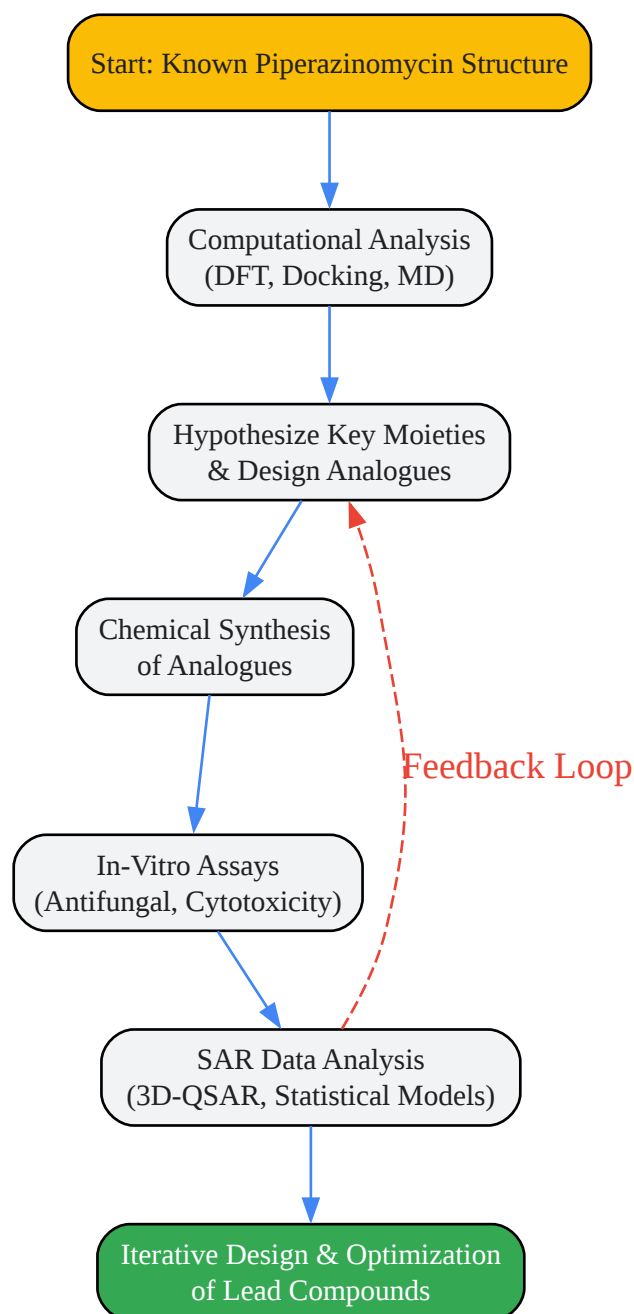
Start: Known Piperazinomycin Structure

Computational Analysis
(DFT, Docking, MD)

Hypothesize Key Moieties
& Design Analogues

Chemical Synthesis
of Analogues

Feedback Loop

In-Vitro Assays
(Antifungal, Cytotoxicity)

SAR Data Analysis
(3D-QSAR, Statistical Models)

Iterative Design & Optimization
of Lead Compounds